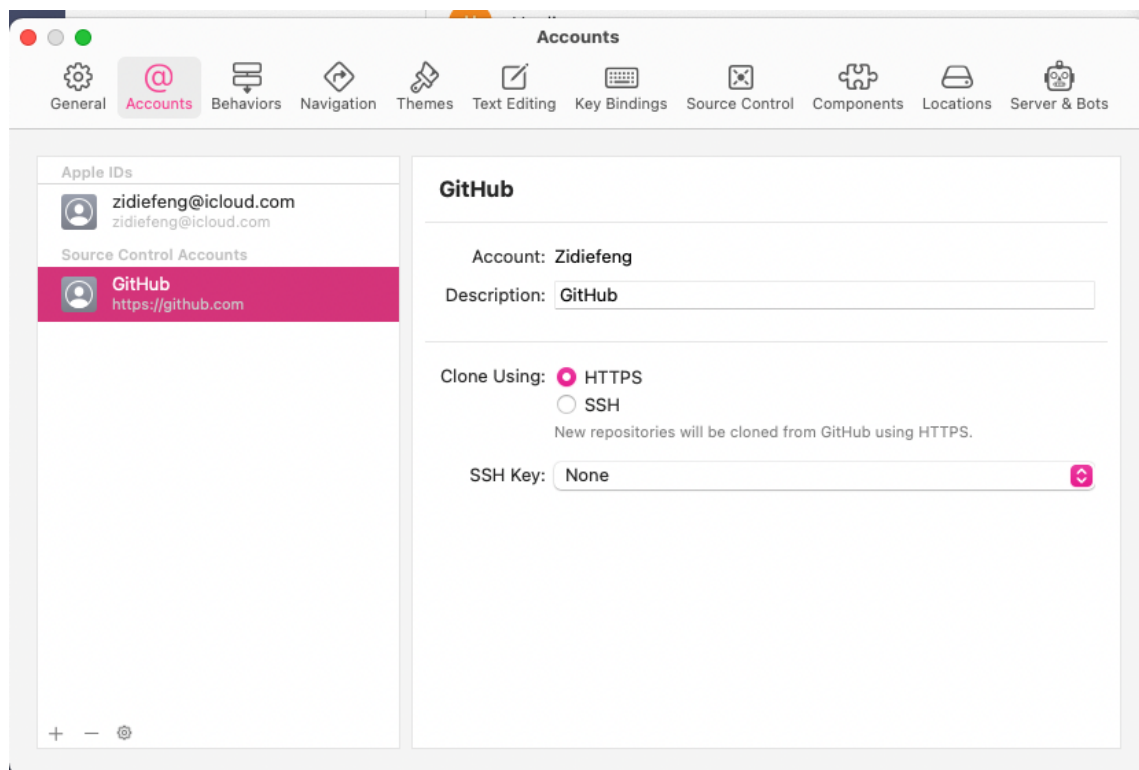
Accounts

General Accounts Behaviors Navigation Themes Text Editing Key Bindings Source Control Components Locations Server & Bots

Apple IDs

zidiefeng@icloud.com
zidiefeng@icloud.com

Source Control Accounts

GitHub
https://github.com

+ −

GitHub

Account: Zidiefeng

Description: GitHub

Clone Using: HTTPS
SSH
New repositories will be cloned from GitHub using HTTPS.

SSH Key: None